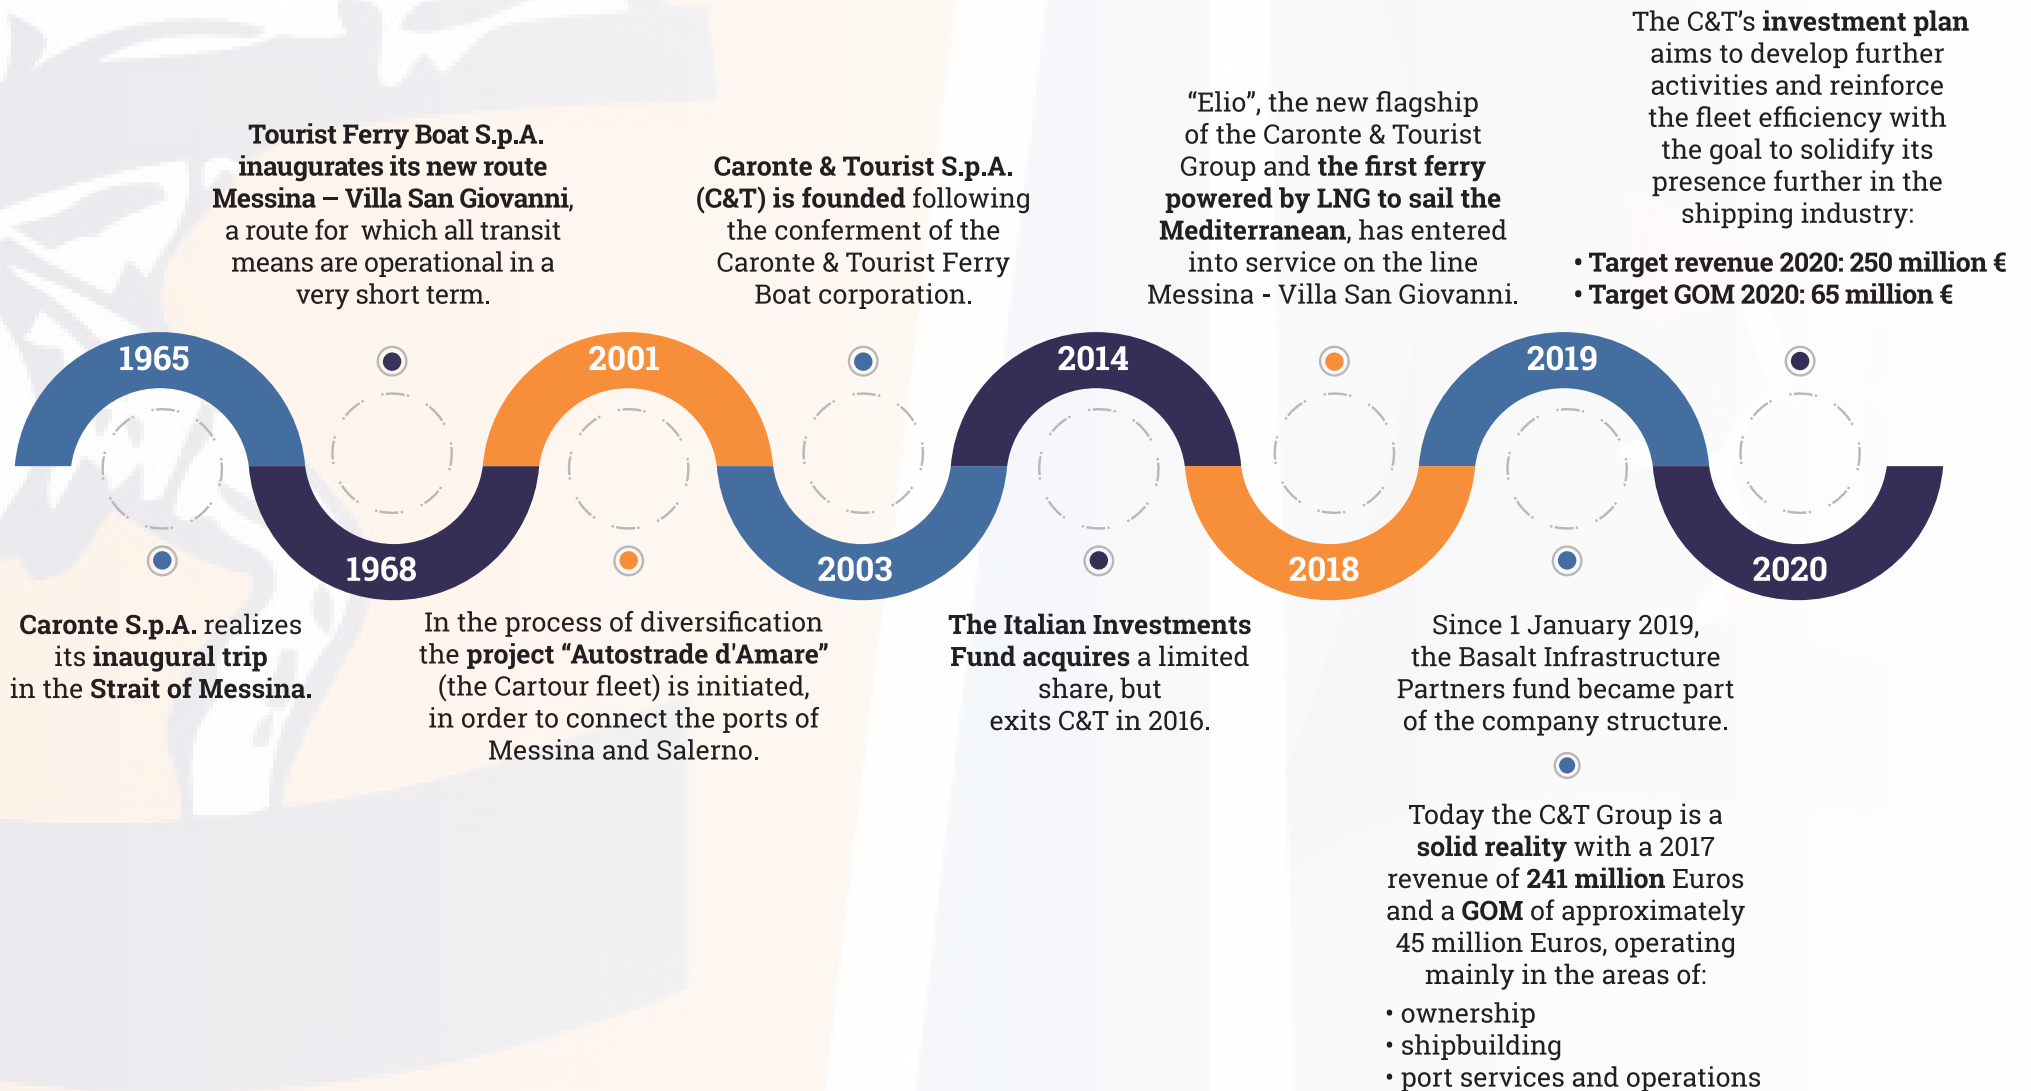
1965

Caronte S.p.A. realizes its inaugural trip in the Strait of Messina.

1968

Tourist Ferry Boat S.p.A. inaugurates its new route Messina – Villa San Giovanni, a route for which all transit means are operational in a very short term.

2001

In the process of diversification the project "Autostrade d'Amare" (the Cartour fleet) is initiated, in order to connect the ports of Messina and Salerno.

2003

Caronte & Tourist S.p.A. (C&T) is founded following the conferment of the Caronte & Tourist Ferry Boat corporation.

2014

The Italian Investments Fund acquires a limited share, but exits C&T in 2016.

2018

"Elio", the new flagship of the Caronte & Tourist Group and the first ferry powered by LNG to sail the Mediterranean, has entered into service on the line Messina - Villa San Giovanni.

2019

Since 1 January 2019, the Basalt Infrastructure Partners fund became part of the company structure.

Today the C&T Group is a solid reality with a 2017 revenue of 241 million Euros and a GOM of approximately 45 million Euros, operating mainly in the areas of:
• ownership
• shipbuilding
• port services and operations

2020

The C&T's investment plan aims to develop further activities and reinforce the fleet efficiency with the goal to solidify its presence further in the shipping industry:
• Target revenue 2020: 250 million €
• Target GOM 2020: 65 million €